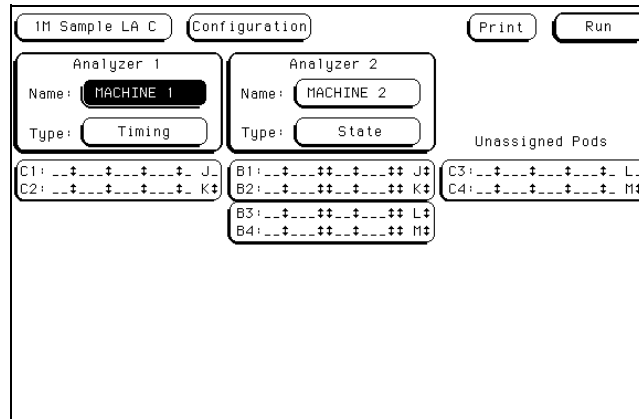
1M Sample LA C

Configuration

Print

Run

Analyzer 1

Name: MACHINE 1

Type: Timing

Analyzer 2

Name: MACHINE 2

Type: State

Unassigned Pods

C1: __‡___‡___‡___‡_ J_
C2: __‡___‡___‡___‡_ K‡

B1:__‡___‡‡__‡___‡‡ J‡
B2:__‡___‡‡__‡___‡‡ K‡

B3:__‡___‡‡__‡___‡‡ L‡
B4:__‡___‡‡__‡___‡‡ M‡

C3:__‡___‡___‡___‡_ L
C4:__‡___‡___‡___‡_ M‡